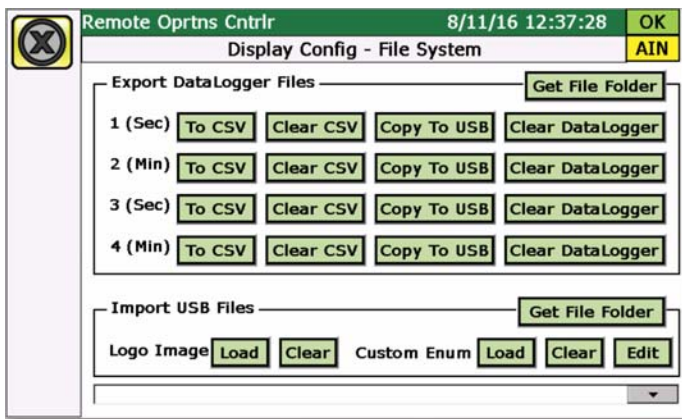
Remote Oprtns Cntrlr 8/11/16 12:37:28 OK

Display Config - File System AIN

Export DataLogger Files

Get File Folder

1 (Sec) To CSV Clear CSV Copy To USB Clear DataLogger

2 (Min) To CSV Clear CSV Copy To USB Clear DataLogger

3 (Sec) To CSV Clear CSV Copy To USB Clear DataLogger

4 (Min) To CSV Clear CSV Copy To USB Clear DataLogger

Import USB Files

Get File Folder

Logo Image Load Clear Custom Enum Load Clear Edit